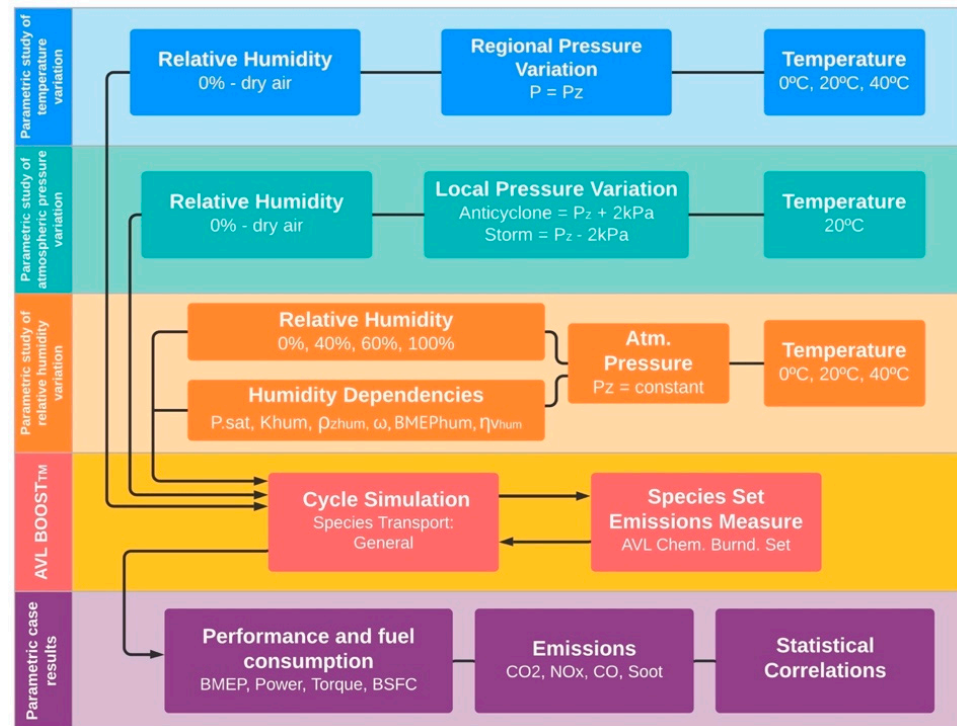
Parametric study of temperature variation

Relative Humidity
0% - dry air

Regional Pressure Variation
P = Pz

Temperature
0ºC, 20ºC, 40ºC

Parametric study of atmospheric pressure variation

Relative Humidity
0% - dry air

Local Pressure Variation
Anticyclone = $P_z$ + 2kPa
Storm = $P_z$ - 2kPa

Temperature
20ºC

Parametric study of relative humidity variation

Relative Humidity
0%, 40%, 60%, 100%

Humidity Dependencies
P.sat, Khum, $\rho_{zhum}$, $\omega$, BMEPhum, $\eta_{Vhum}$

Atm. Pressure
Pz = constant

Temperature
0ºC, 20ºC, 40ºC

AVL BOOST$^{TM}$

Cycle Simulation
Species Transport: General

Species Set Emissions Measure
AVL Chem. Burnd. Set

Parametric case results

Performance and fuel consumption
BMEP, Power, Torque, BSFC

Emissions
CO2, NOx, CO, Soot

Statistical Correlations